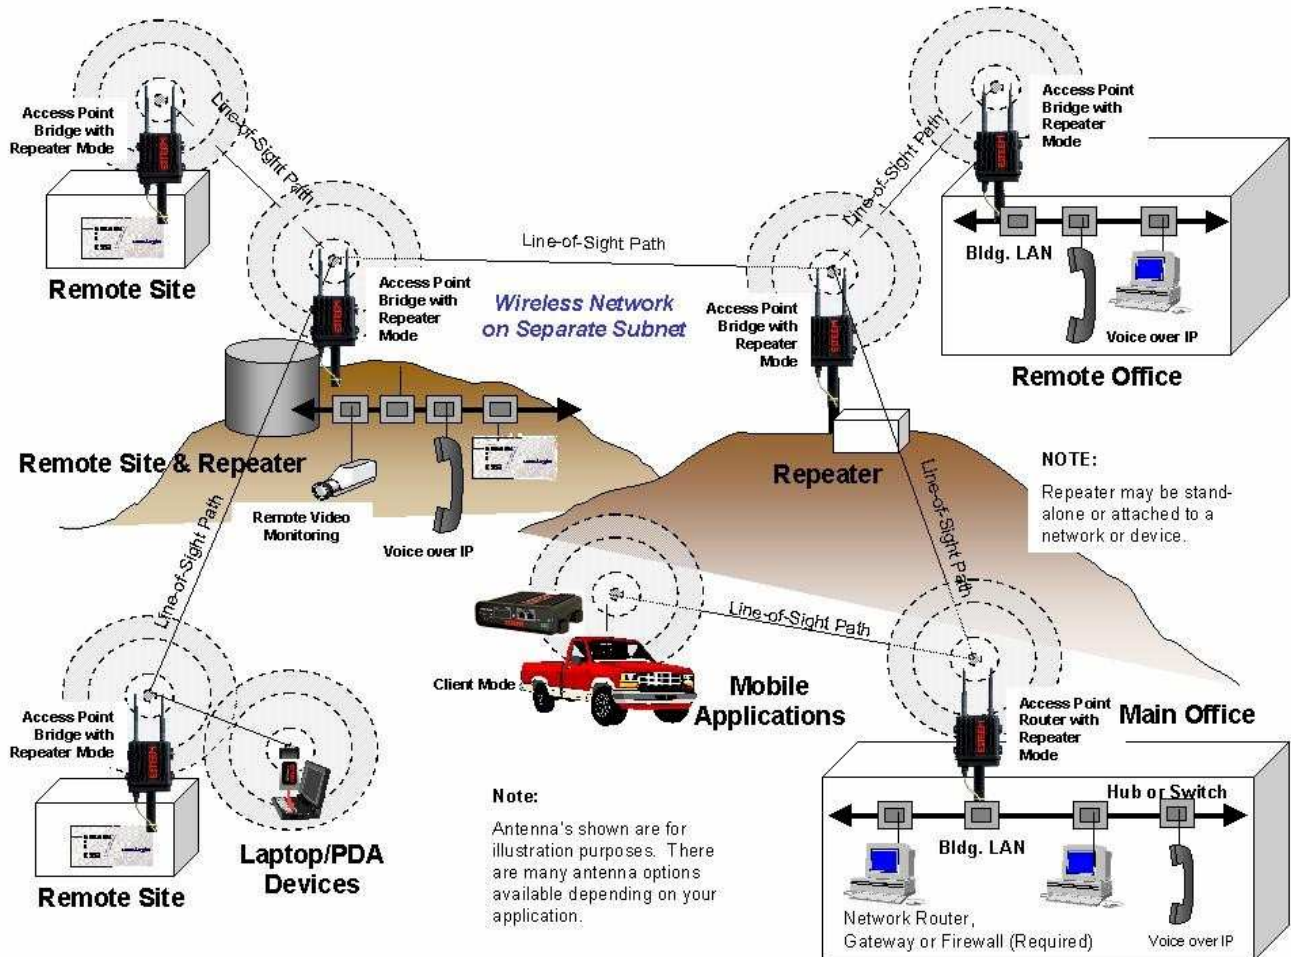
Access Point Bridge with Repeater Mode

Line-of-Sight Path

Remote Site

Access Point Bridge with Repeater Mode

Wireless Network on Separate Subnet

Line-of-Sight Path

Access Point Bridge with Repeater Mode

Line-of-Sight Path

Access Point Bridge with Repeater Mode

Bldg. LAN

Voice over IP

Remote Office

Remote Site & Repeater

Remote Video Monitoring

Voice over IP

Repeater

NOTE:

Repeater may be stand-alone or attached to a network or device.

Line-of-Sight Path

Line-of-Sight Path

Line-of-Sight Path

Client Mode

Mobile Applications

Access Point Router with Repeater Mode

Main Office

Access Point Bridge with Repeater Mode

Remote Site

Laptop/PDA Devices

Note:

Antenna's shown are for illustration purposes. There are many antenna options available depending on your application.

Hub or Switch

Bldg. LAN

Network Router, Gateway or Firewall (Required)

Voice over IP